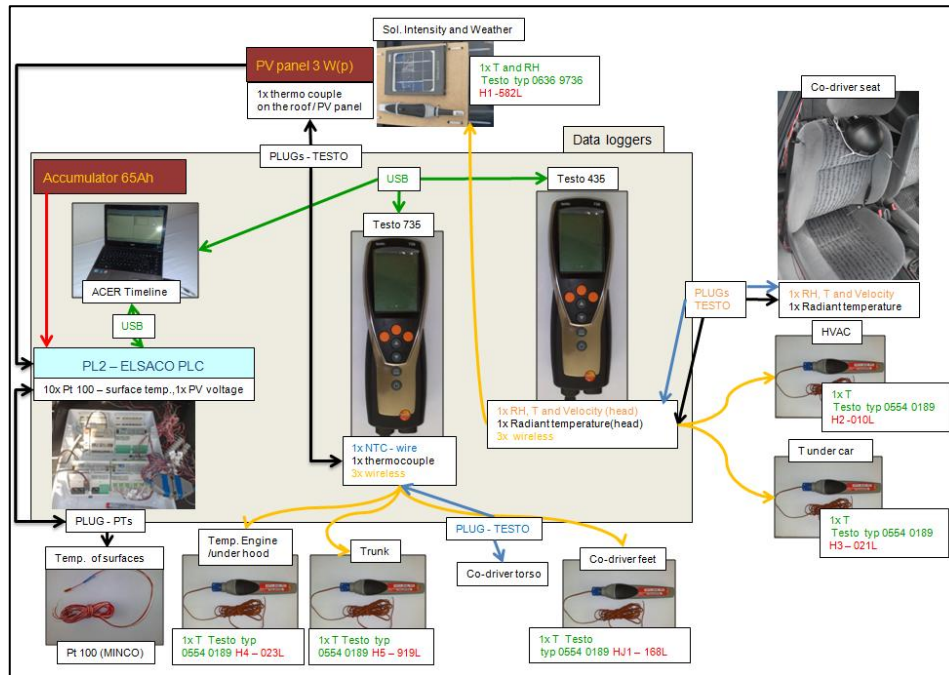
Sol. Intensity and Weather

PV panel 3 W(p)

1x thermo couple on the roof / PV panel

1x T and RH
Testo typ 0636 9736
H1 -582L

Co-driver seat

Data loggers

PLUGs - TESTO

Accumulator 65Ah

USB

Testo 435

Testo 735

ACER Timeline

USB

PLUGs TESTO

1x RH, T and Velocity
1x Radiant temperature

HVAC

PL2 – ELSACO PLC

10x Pt 100 – surface temp.,1x PV voltage

1x T
Testo typ 0554 0189
H2 -010L

1x RH, T and Velocity (head)
1x Radiant temperature(head)
3x wireless

1x NTC - wire
1x thermocouple
3x wireless

T under car

1x T
Testo typ 0554 0189
H3 – 021L

PLUG - PTs

PLUG - TESTO

Temp. of surfaces

Temp. Engine /under hood

Trunk

Co-driver torso

Co-driver feet

Pt 100 (MINCO)

1x T Testo typ 0554 0189 H4 – 023L

1x T Testo typ 0554 0189 H5 – 919L

1x T Testo typ 0554 0189 HJ1 – 168L